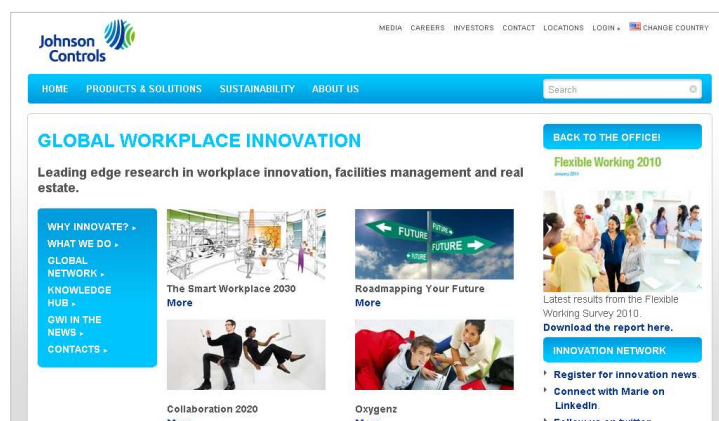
Johnson Controls

MEDIA CAREERS INVESTORS CONTACT LOCATIONS LOGIN ▸ CHANGE COUNTRY

HOME PRODUCTS & SOLUTIONS SUSTAINABILITY ABOUT US

Search

GLOBAL WORKPLACE INNOVATION

Leading edge research in workplace innovation, facilities management and real estate.

WHY INNOVATE? ▸
WHAT WE DO ▸
GLOBAL NETWORK ▸
KNOWLEDGE HUB ▸
GWI IN THE NEWS ▸
CONTACTS ▸

The Smart Workplace 2030
More

FUTURE FUTURE FUTURE FUTURE

Roadmapping Your Future
More

Collaboration 2020
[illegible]

Oxygenz
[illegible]

BACK TO THE OFFICE!

Flexible Working 2010
January 2010

Latest results from the Flexible Working Survey 2010.
Download the report here.

INNOVATION NETWORK

Register for innovation news.
Connect with Marie on LinkedIn.
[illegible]